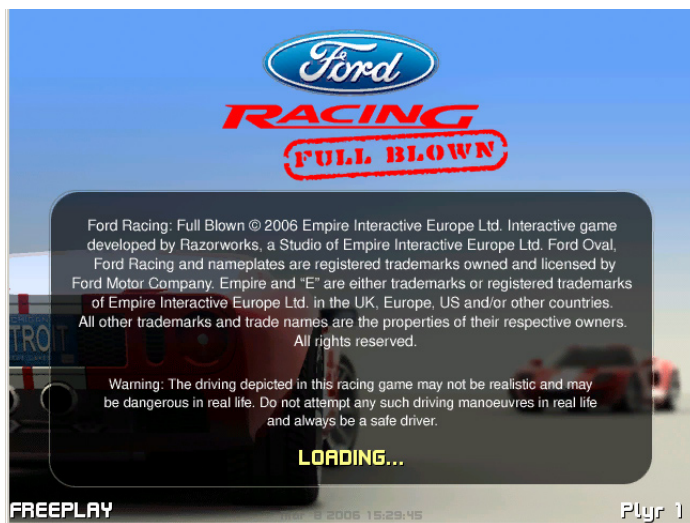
Ford

RACING

FULL BLOWN

Ford Racing: Full Blown © 2006 Empire Interactive Europe Ltd. Interactive game developed by Razorworks, a Studio of Empire Interactive Europe Ltd. Ford Oval, Ford Racing and nameplates are registered trademarks owned and licensed by Ford Motor Company. Empire and "E" are either trademarks or registered trademarks of Empire Interactive Europe Ltd. in the UK, Europe, US and/or other countries. All other trademarks and trade names are the properties of their respective owners. All rights reserved.

Warning: The driving depicted in this racing game may not be realistic and may be dangerous in real life. Do not attempt any such driving manoeuvres in real life and always be a safe driver.

LOADING...

FREEPLAY

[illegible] 2006 15:29:45

Plyr 1